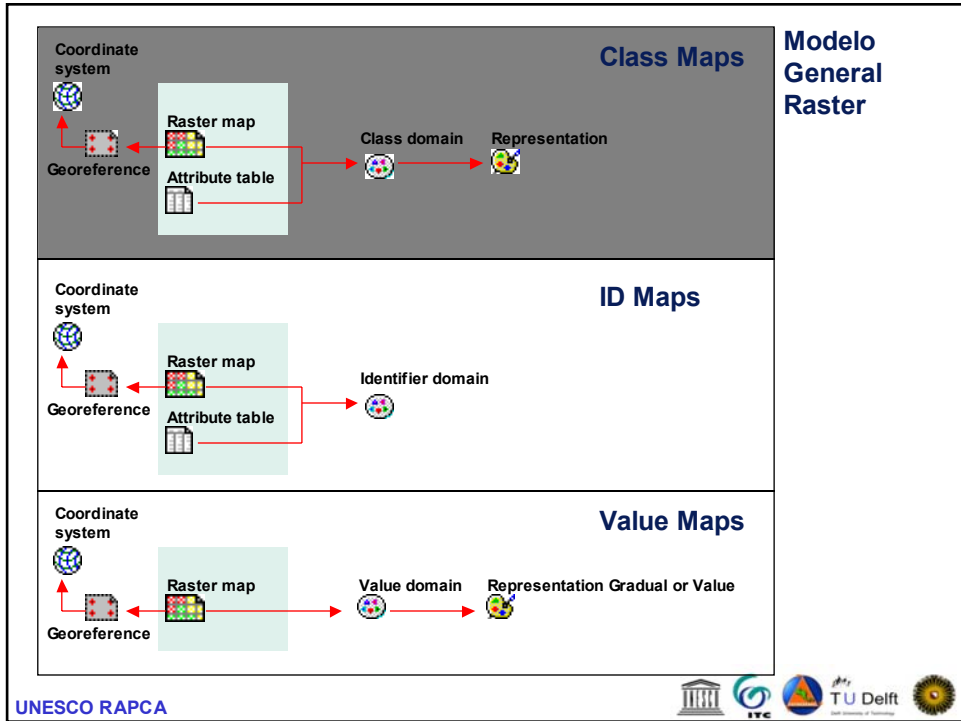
Modelo General Raster

Class Maps

Coordinate system

Raster map

Georeference

Attribute table

Class domain

Representation

ID Maps

Coordinate system

Raster map

Georeference

Attribute table

Identifier domain

Value Maps

Coordinate system

Raster map

Georeference

Value domain

Representation Gradual or Value

UNESCO RAPCA

ITC

TU Delft